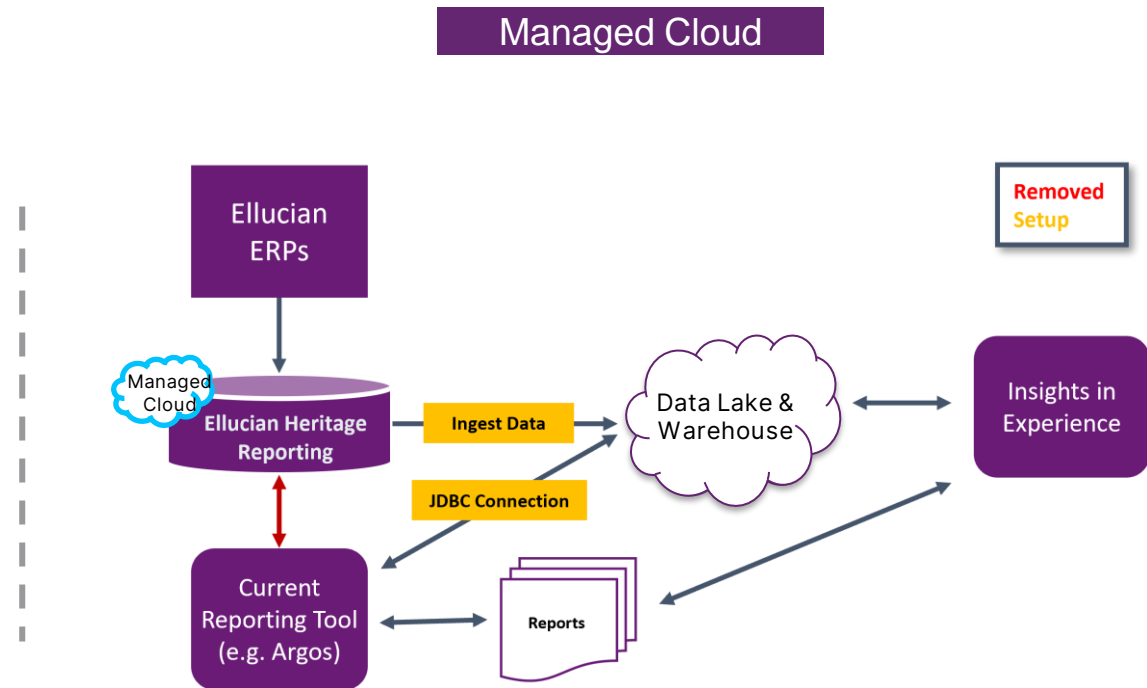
Managed Cloud

Removed
Setup

Ellucian ERPs

Managed Cloud

Ellucian Heritage Reporting

Ingest Data

Data Lake & Warehouse

Insights in Experience

JDBC Connection

Current Reporting Tool (e.g. Argos)

Reports